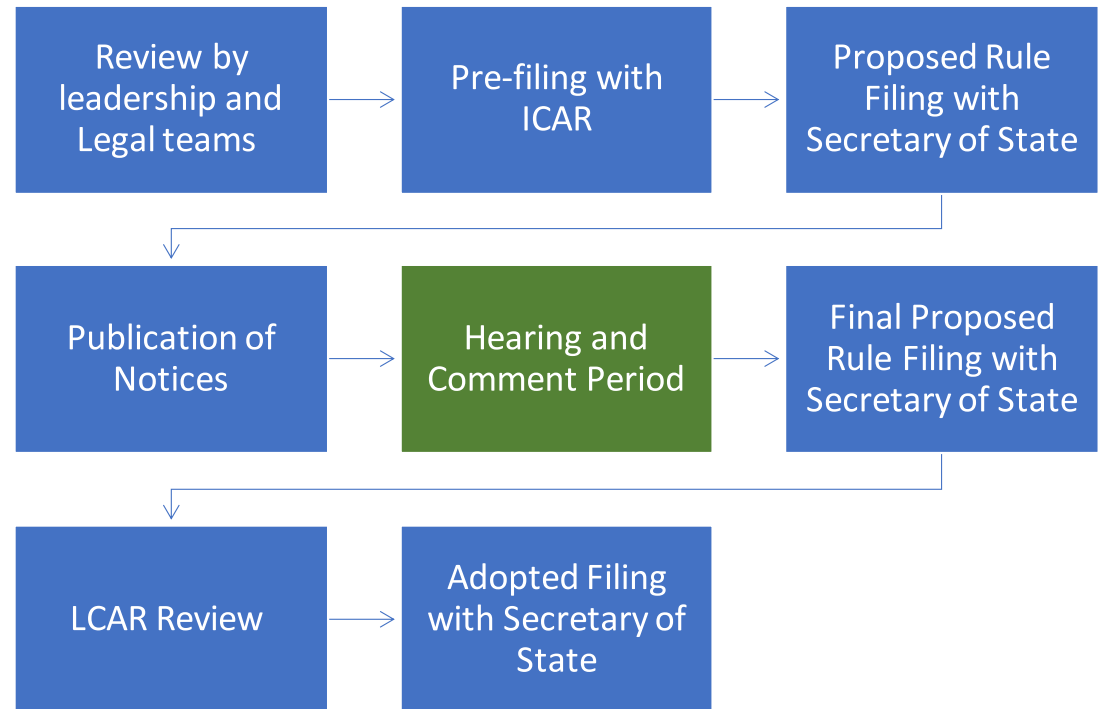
Review by leadership and Legal teams

Pre-filing with ICAR

Proposed Rule Filing with Secretary of State

Publication of Notices

Hearing and Comment Period

Final Proposed Rule Filing with Secretary of State

LCAR Review

Adopted Filing with Secretary of State